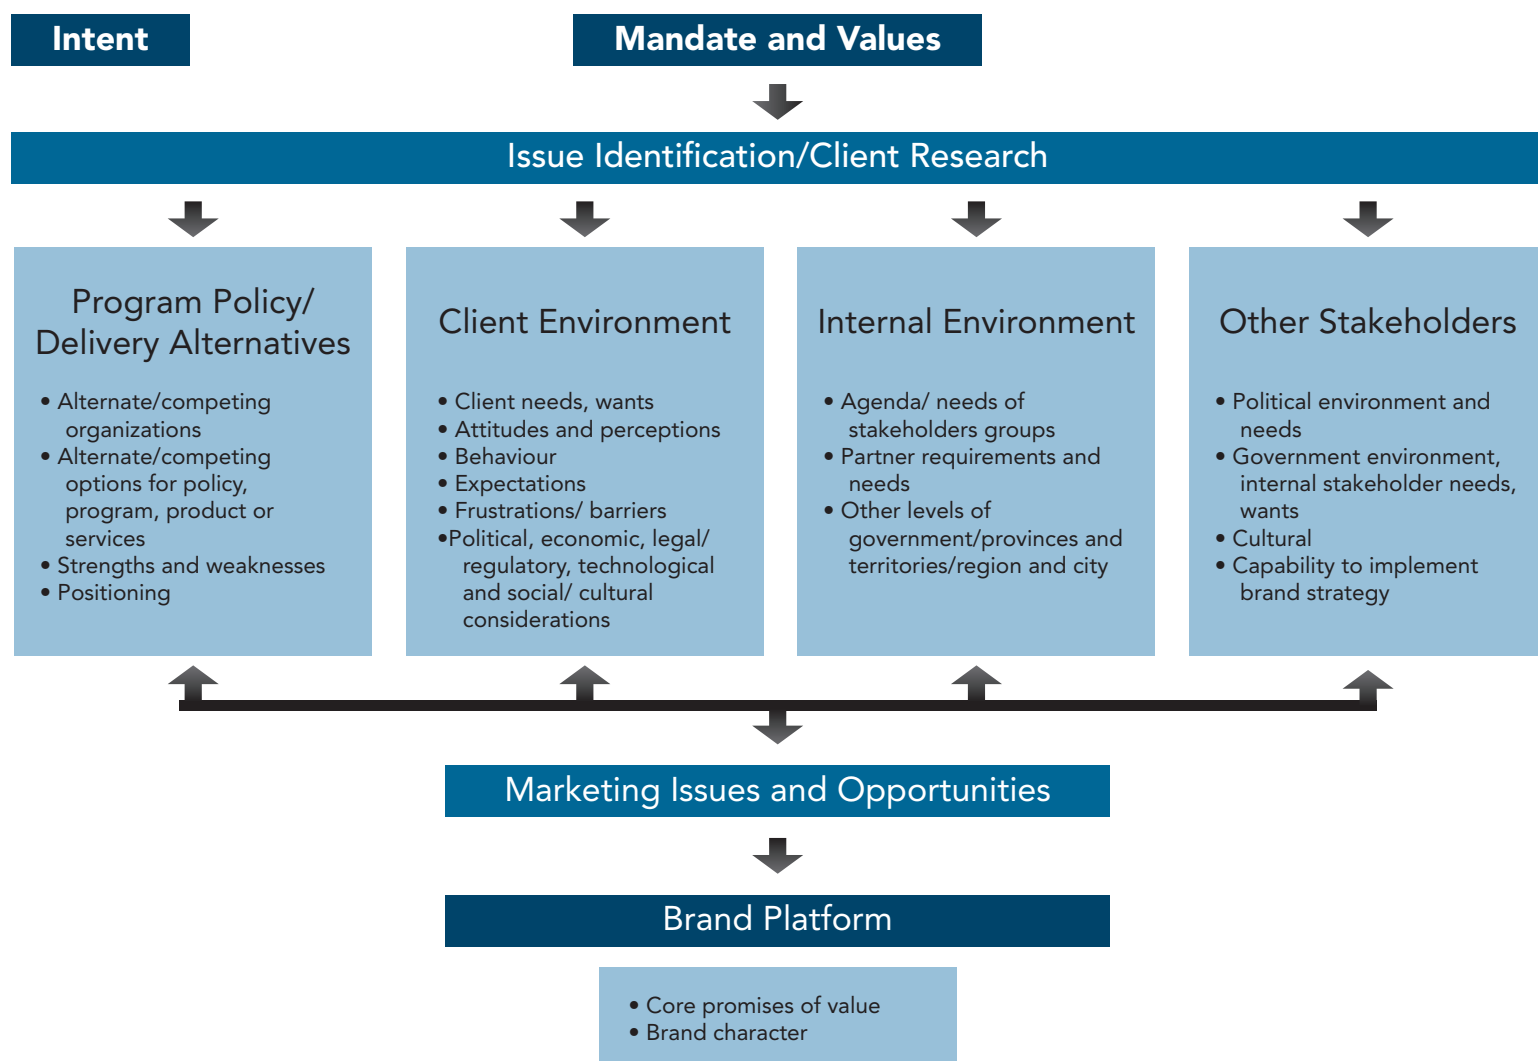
Intent

Mandate and Values

Issue Identification/Client Research

Program Policy/ Delivery Alternatives

• Alternate/competing organizations
• Alternate/competing options for policy, program, product or services
• Strengths and weaknesses
• Positioning

Client Environment

• Client needs, wants
• Attitudes and perceptions
• Behaviour
• Expectations
• Frustrations/ barriers
•Political, economic, legal/ regulatory, technological and social/ cultural considerations

Internal Environment

• Agenda/ needs of stakeholders groups
• Partner requirements and needs
• Other levels of government/provinces and territories/region and city

Other Stakeholders

• Political environment and needs
• Government environment, internal stakeholder needs, wants
• Cultural
• Capability to implement brand strategy

Marketing Issues and Opportunities

Brand Platform

• Core promises of value
• Brand character